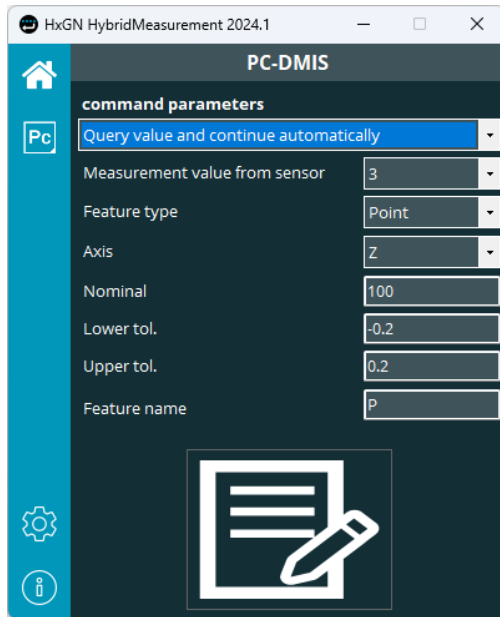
HxGN HybridMeasurement 2024.1

Pc

PC-DMIS

command parameters

Query value and continue automatically

Measurement value from sensor | 3

Feature type | Point

Axis | Z

Nominal | 100

Lower tol. | -0.2

Upper tol. | 0.2

Feature name | P